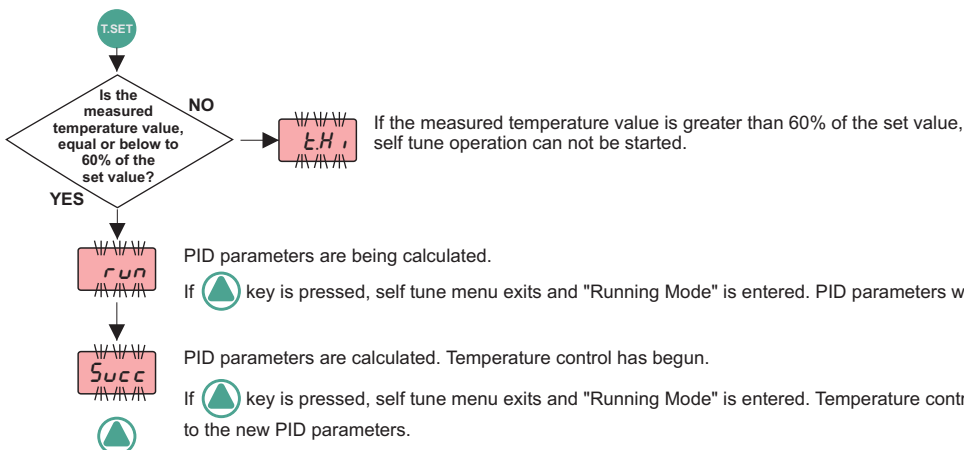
T.SET

Is the measured temperature value, equal or below to 60% of the set value?

NO

YES

t.H i

If the measured temperature value is greater than 60% of the set value, self tune operation can not be started.

run

PID parameters are being calculated.

If key is pressed, self tune menu exits and "Running Mode" is entered. PID parameters w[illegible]

Succ

PID parameters are calculated. Temperature control has begun.

If key is pressed, self tune menu exits and "Running Mode" is entered. Temperature contr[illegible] to the new PID parameters.